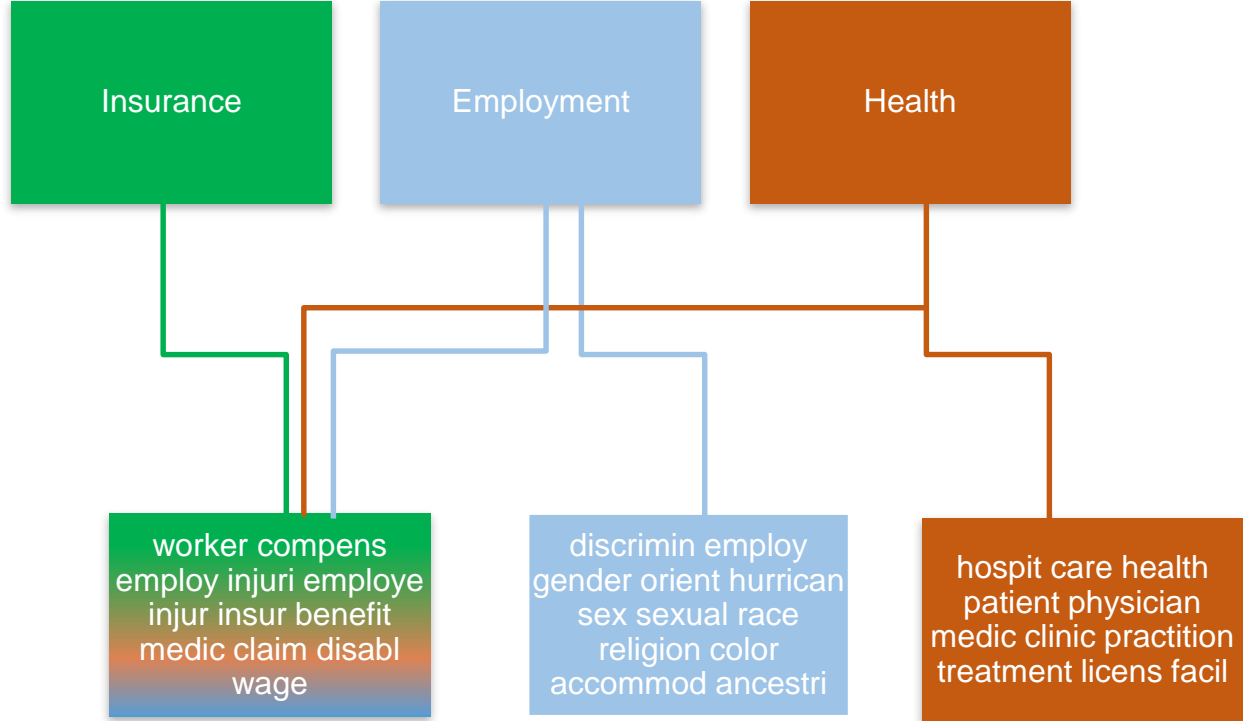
Insurance

Employment

Health

worker compens employ injuri employe injur insur benefit medic claim disabl wage

discrimin employ gender orient hurrican sex sexual race religion color accommod ancestri

hospit care health patient physician medic clinic practition treatment licens facil